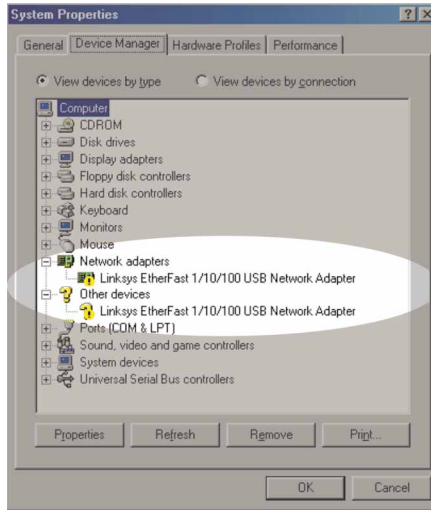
System Properties

? X

General | Device Manager | Hardware Profiles | Performance

View devices by type
View devices by connection

Computer
CDROM
Disk drives
Display adapters
Floppy disk controllers
Hard disk controllers
Keyboard
Monitors
Mouse
Network adapters
Linksys EtherFast 1/10/100 USB Network Adapter
Other devices
Linksys EtherFast 1/10/100 USB Network Adapter
Ports (COM & LPT)
Sound, video and game controllers
System devices
Universal Serial Bus controllers

Properties
Refresh
Remove
Print...

OK
Cancel